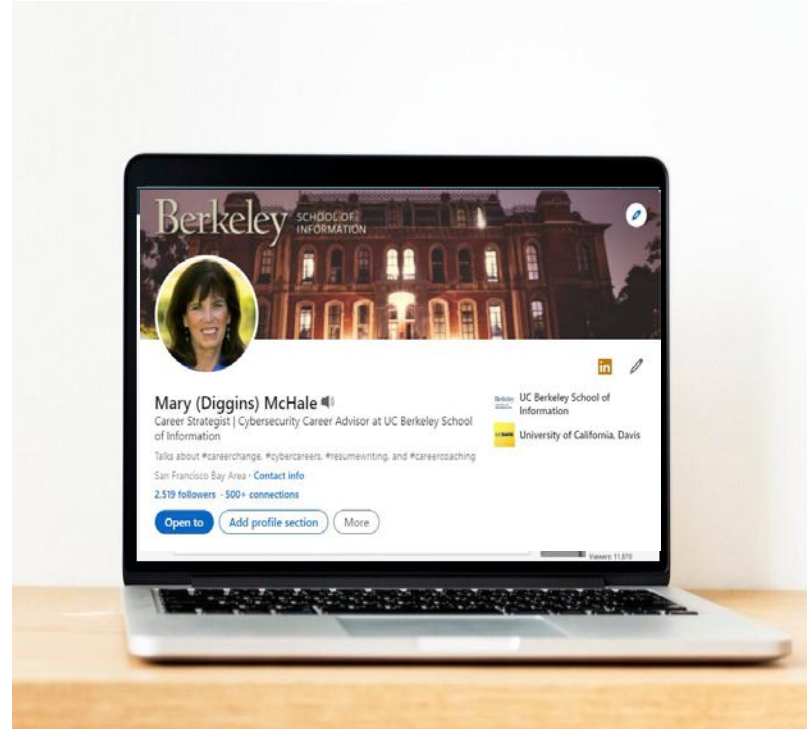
Berkeley SCHOOL OF INFORMATION

in

Mary (Diggins) McHale

Career Strategist | Cybersecurity Career Advisor at UC Berkeley School of Information

Talks about #careerchange, #cybercareers, #resumewriting, and #careercoaching

San Francisco Bay Area · Contact info

2,519 followers · 500+ connections

Open to

Add profile section

More

UC Berkeley School of Information

University of California, Davis

Viewers: 11,670